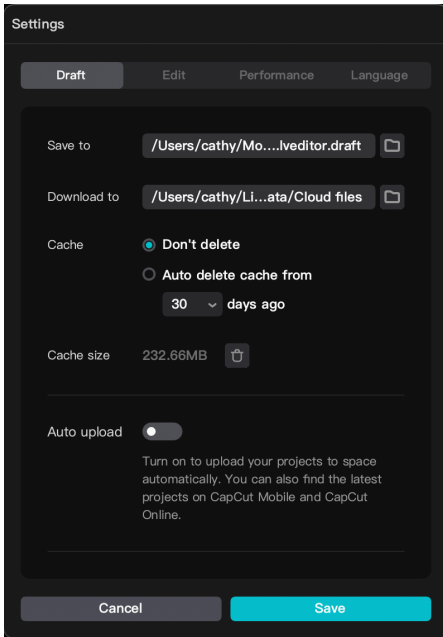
Settings

Draft Edit Performance Language

Save to /Users/cathy/Mo....lveditor.draft

Download to /Users/cathy/Li...ata/Cloud files

Cache Don't delete

Auto delete cache from

30 days ago

Cache size 232.66MB

Auto upload

Turn on to upload your projects to space automatically. You can also find the latest projects on CapCut Mobile and CapCut Online.

Cancel Save